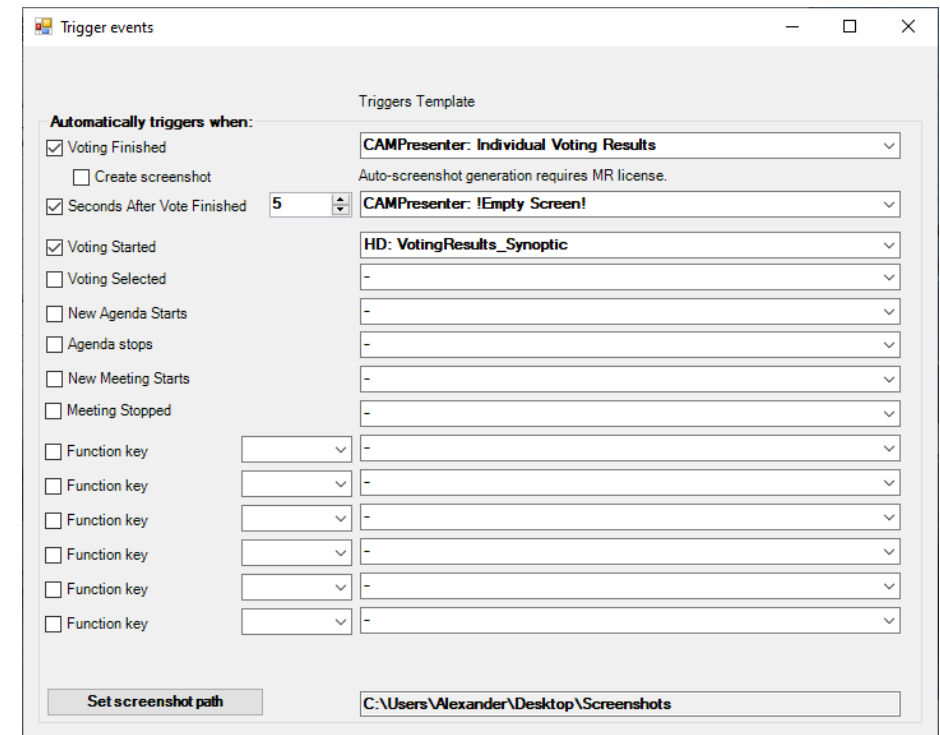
Trigger events

Triggers Template

Automatically triggers when:

Voting Finished
CAMPresenter: Individual Voting Results

Create screenshot
Auto-screenshot generation requires MR license.

Seconds After Vote Finished 5
CAMPresenter: !Empty Screen!

Voting Started
HD: VotingResults_Synoptic

Voting Selected
-

New Agenda Starts
-

Agenda stops
-

New Meeting Starts
-

Meeting Stopped
-

Function key
-

Function key
-

Function key
-

Function key
-

Function key
-

Function key
-

Set screenshot path
C:\Users\Alexander\Desktop\Screenshots